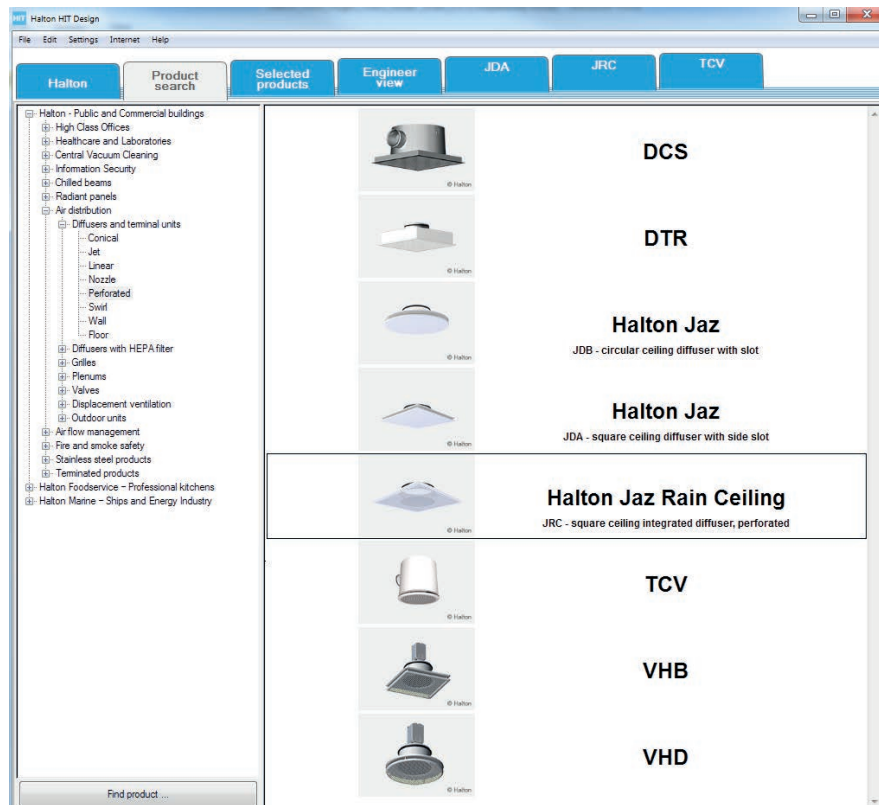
HIT Halton HIT Design

File Edit Settings Internet Help

Halton
Product search
Selected products
Engineer view
JDA
JRC
TCV

Halton - Public and Commercial buildings
High Class Offices
Healthcare and Laboratories
Central Vacuum Cleaning
Information Security
Chilled beams
Radiant panels
Air distribution
Diffusers and terminal units
Conical
Jet
Linear
Nozzle
Perforated
Swirl
Wall
Floor
Diffusers with HEPA filter
Grilles
Plenums
Valves
Displacement ventilation
Outdoor units
Air flow management
Fire and smoke safety
Stainless steel products
Terminated products
Halton Foodservice – Professional kitchens
Halton Marine – Ships and Energy Industry

Find product ...

© Halton
DCS

© Halton
DTR

© Halton
Halton Jaz
JDB - circular ceiling diffuser with slot

© Halton
Halton Jaz
JDA - square ceiling diffuser with side slot

© Halton
Halton Jaz Rain Ceiling
JRC - square ceiling integrated diffuser, perforated

© Halton
TCV

© Halton
VHB

© Halton
VHD